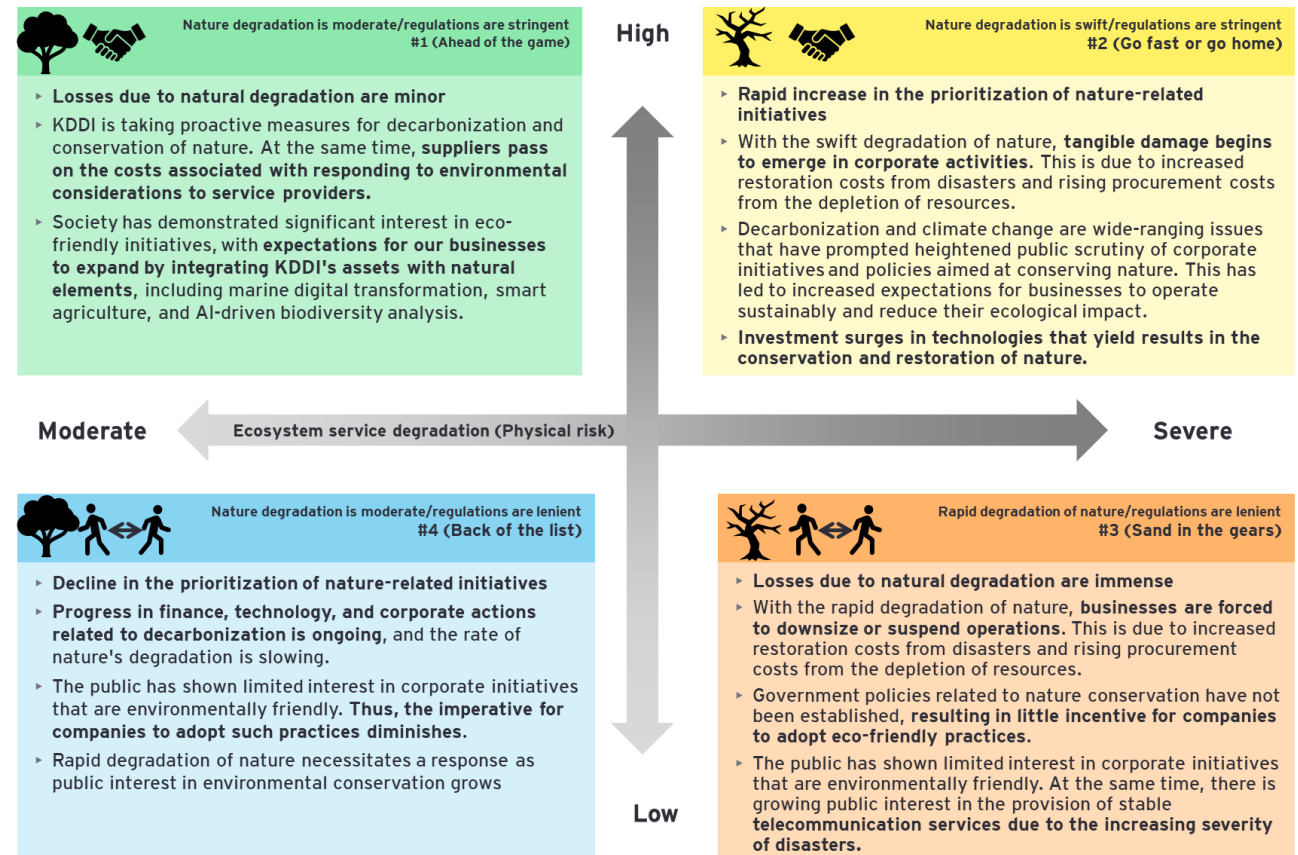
Nature degradation is moderate/regulations are stringent
#1 (Ahead of the game)

- Losses due to natural degradation are minor
- KDDI is taking proactive measures for decarbonization and conservation of nature. At the same time, suppliers pass on the costs associated with responding to environmental considerations to service providers.
- Society has demonstrated significant interest in eco-friendly initiatives, with expectations for our businesses to expand by integrating KDDI's assets with natural elements, including marine digital transformation, smart agriculture, and AI-driven biodiversity analysis.

High

Nature degradation is swift/regulations are stringent
#2 (Go fast or go home)

- Rapid increase in the prioritization of nature-related initiatives
- With the swift degradation of nature, tangible damage begins to emerge in corporate activities. This is due to increased restoration costs from disasters and rising procurement costs from the depletion of resources.
- Decarbonization and climate change are wide-ranging issues that have prompted heightened public scrutiny of corporate initiatives and policies aimed at conserving nature. This has led to increased expectations for businesses to operate sustainably and reduce their ecological impact.
- Investment surges in technologies that yield results in the conservation and restoration of nature.

Moderate

Ecosystem service degradation (Physical risk)

Severe

Nature degradation is moderate/regulations are lenient
#4 (Back of the list)

- Decline in the prioritization of nature-related initiatives
- Progress in finance, technology, and corporate actions related to decarbonization is ongoing, and the rate of nature's degradation is slowing.
- The public has shown limited interest in corporate initiatives that are environmentally friendly. Thus, the imperative for companies to adopt such practices diminishes.
- Rapid degradation of nature necessitates a response as public interest in environmental conservation grows

Low

Rapid degradation of nature/regulations are lenient
#3 (Sand in the gears)

- Losses due to natural degradation are immense
- With the rapid degradation of nature, businesses are forced to downsize or suspend operations. This is due to increased restoration costs from disasters and rising procurement costs from the depletion of resources.
- Government policies related to nature conservation have not been established, resulting in little incentive for companies to adopt eco-friendly practices.
- The public has shown limited interest in corporate initiatives that are environmentally friendly. At the same time, there is growing public interest in the provision of stable telecommunication services due to the increasing severity of disasters.